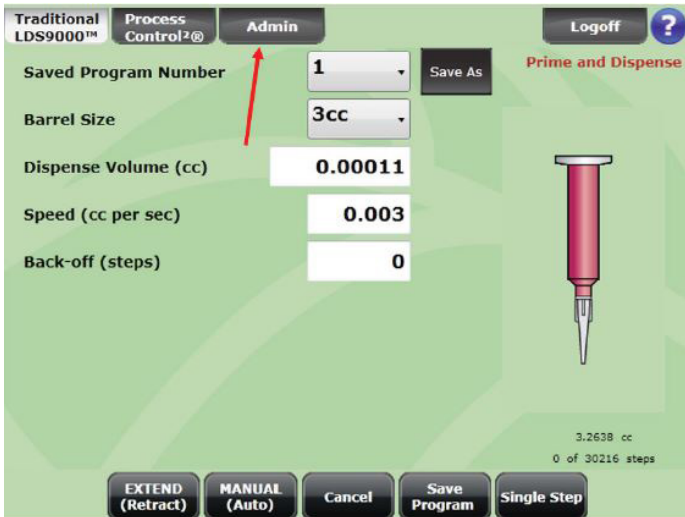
Traditional LDS9000™ | Process Control²® | Admin | Logoff | ?

Saved Program Number | 1 | Save As | Prime and Dispense

Barrel Size | 3cc

Dispense Volume (cc) | 0.00011

Speed (cc per sec) | 0.003

Back-off (steps) | 0

3.2638 cc
0 of 30216 steps

EXTEND (Retract) | MANUAL (Auto) | Cancel | Save Program | Single Step